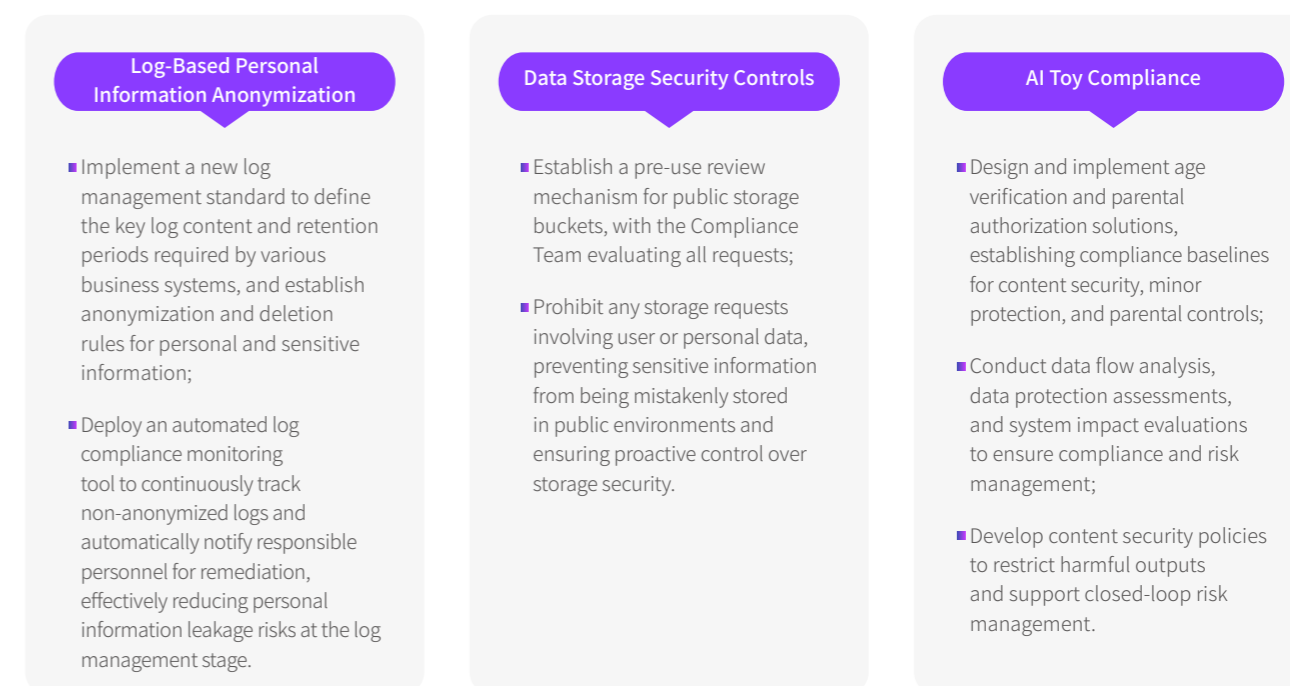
Log-Based Personal Information Anonymization

Implement a new log management standard to define the key log content and retention periods required by various business systems, and establish anonymization and deletion rules for personal and sensitive information;

Deploy an automated log compliance monitoring tool to continuously track non-anonymized logs and automatically notify responsible personnel for remediation, effectively reducing personal information leakage risks at the log management stage.

Data Storage Security Controls

Establish a pre-use review mechanism for public storage buckets, with the Compliance Team evaluating all requests;

Prohibit any storage requests involving user or personal data, preventing sensitive information from being mistakenly stored in public environments and ensuring proactive control over storage security.

AI Toy Compliance

Design and implement age verification and parental authorization solutions, establishing compliance baselines for content security, minor protection, and parental controls;

Conduct data flow analysis, data protection assessments, and system impact evaluations to ensure compliance and risk management;

Develop content security policies to restrict harmful outputs and support closed-loop risk management.